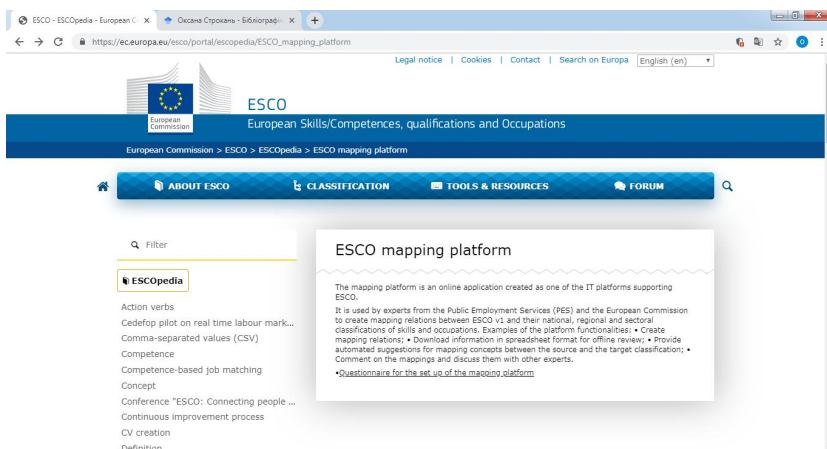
ESCO - ESCOpedia - European C ×
Оксана Строкань - Бібліографі ×
+
https://ec.europa.eu/esco/portal/escopedia/ESCO_mapping_platform
Legal notice | Cookies | Contact | Search on Europa English (en)
European Commission
ESCO
European Skills/Competences, qualifications and Occupations
European Commission > ESCO > ESCOpedia > ESCO mapping platform
ABOUT ESCO
CLASSIFICATION
TOOLS & RESOURCES
FORUM
Filter
ESCOpedia
Action verbs
Cedefop pilot on real time labour mark...
Comma-separated values (CSV)
Competence
Competence-based job matching
Concept
Conference "ESCO: Connecting people ...
Continuous improvement process
CV creation
Definition
ESCO mapping platform
The mapping platform is an online application created as one of the IT platforms supporting ESCO.
It is used by experts from the Public Employment Services (PES) and the European Commission to create mapping relations between ESCO v1 and their national, regional and sectoral classifications of skills and occupations. Examples of the platform functionalities: • Create mapping relations; • Download information in spreadsheet format for offline review; • Provide automated suggestions for mapping concepts between the source and the target classification; • Comment on the mappings and discuss them with other experts.
•Questionnaire for the set up of the mapping platform